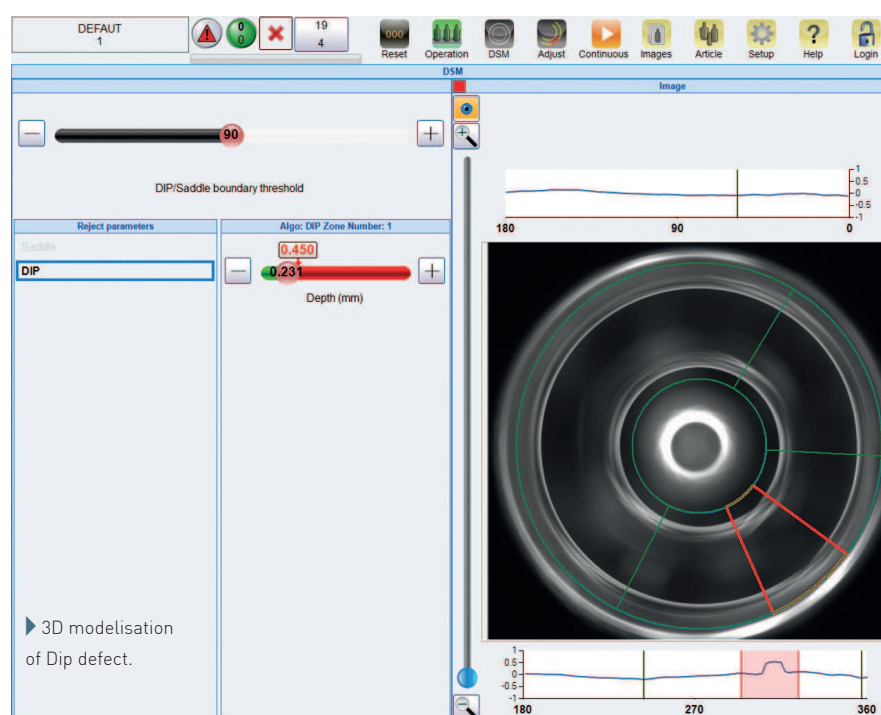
DEFAUT
1

0
0

19
4

000
Reset
Operation
DSM
Adjust
Continuous
Images
Article
Setup
Help
Login

DSM

Image

90

DIP/Saddle boundary threshold

Reject parameters
Saddle
DIP

Algo: DIP Zone Number: 1
0.450
0.231
Depth (mm)

1
0.5
0
-0.5
-1
180
90
0

3D modelisation of Dip defect.

1
0.5
0
-0.5
-1
180
270
360